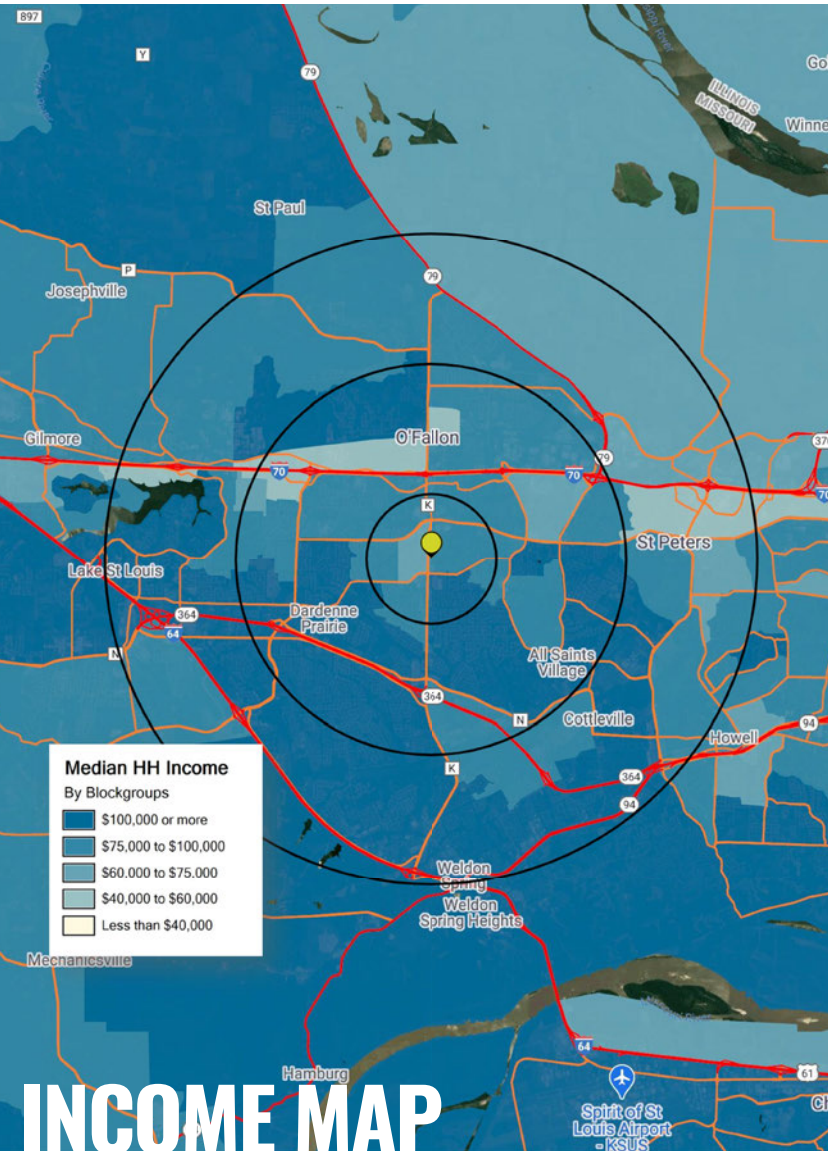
897
Y
79
Go
ILLINOIS
MISSOURI
Winne
St Paul
P
Josephville
79
Gilmore
O'Fallon
370
70
70
79
70
K
St Peters
Lake St Louis
364
64
Dardenne Prairie
N
All Saints Village
364
N
Cottleville
94
Howell
K
364
94
Median HH Income
By Blockgroups
$100,000 or more
$75,000 to $100,000
$60,000 to $75,000
$40,000 to $60,000
Less than $40,000
Weldon Spring
Weldon Spring Heights
Mechanicsville
64
Hamburg
61
Spirit of St Louis Airport - KSUS
Ch
INCOME MAP